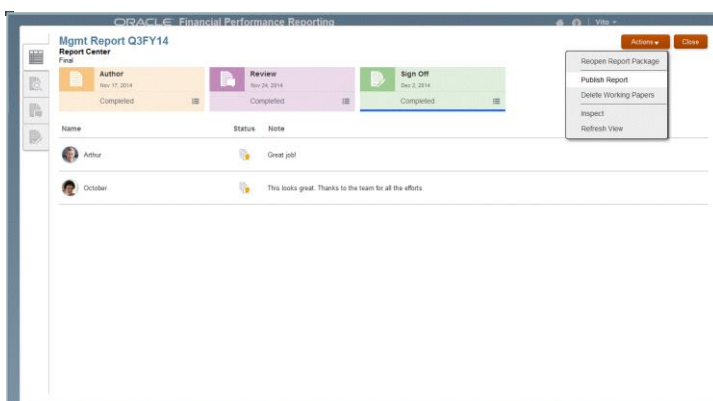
ORACLE Financial Performance Reporting

Vito

Mgmt Report Q3FY14
Report Center
Final

Actions
Close

Author
Nov 17, 2014
Completed

Review
Nov 24, 2014
Completed

Sign Off
Dec 2, 2014
Completed

Reopen Report Package
Publish Report
Delete Working Papers
Inspect
Refresh View

| Name | Status | Note |
|---|---|---|
| Arthur | | Great job! |
| October | | This looks great. Thanks to the team for all the efforts. |